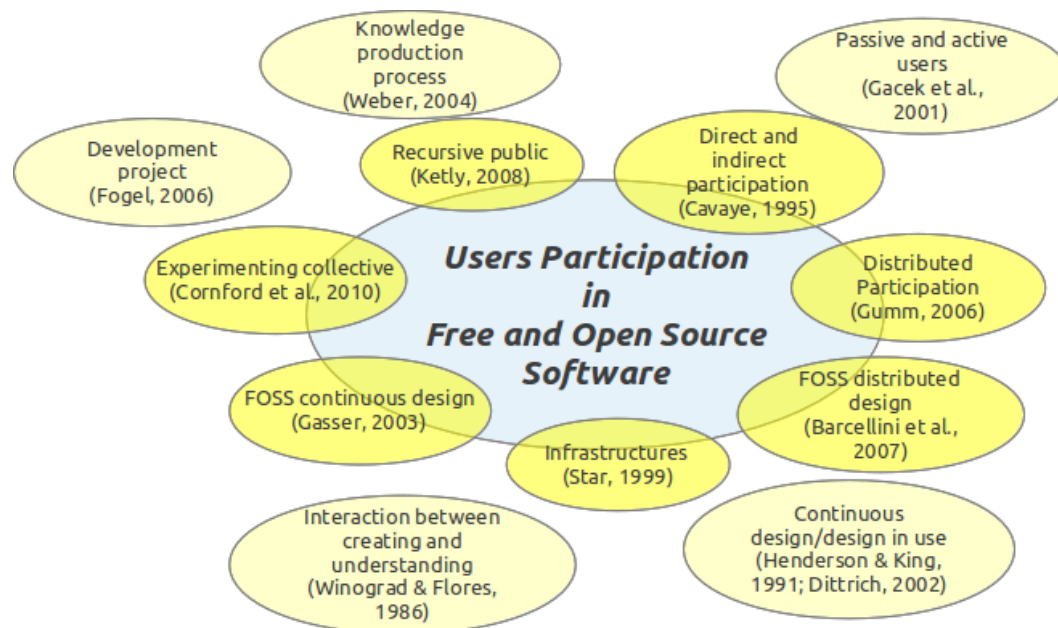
Knowledge production process (Weber, 2004)

Passive and active users (Gacek et al., 2001)

Development project (Fogel, 2006)

Recursive public (Ketly, 2008)

Direct and indirect participation (Cavaye, 1995)

Users Participation in Free and Open Source Software

Experimenting collective (Cornford et al., 2010)

Distributed Participation (Gumm, 2006)

FOSS continuous design (Gasser, 2003)

FOSS distributed design (Barcellini et al., 2007)

Infrastructures (Star, 1999)

Interaction between creating and understanding (Winograd & Flores, 1986)

Continuous design/design in use (Henderson & King, 1991; Dittrich, 2002)